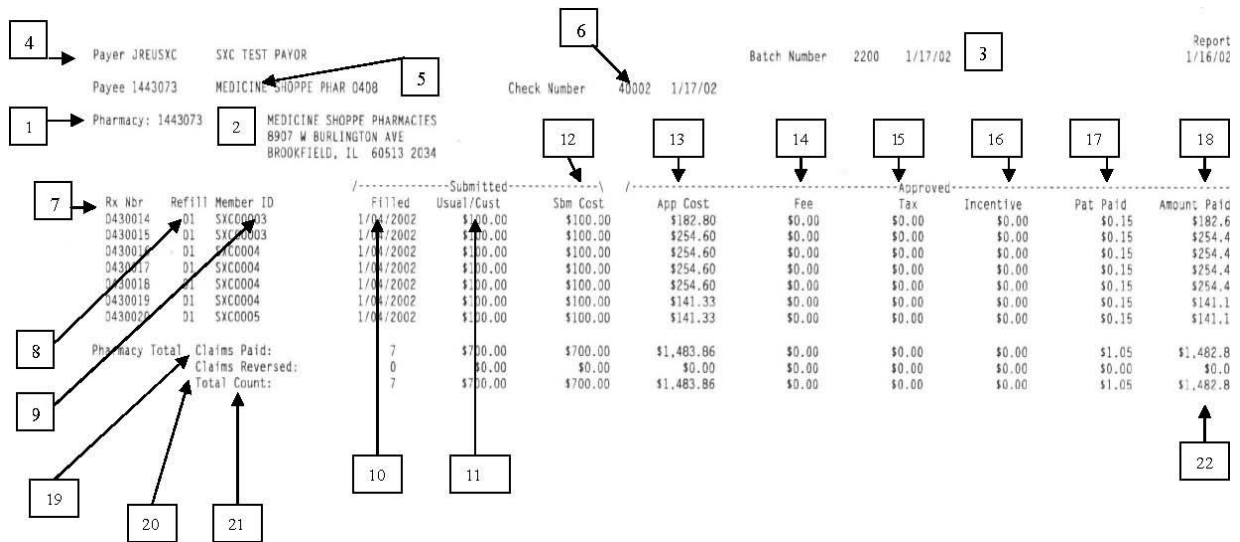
4 Payer JREUSXC SXC TEST PAYOR

Payee 1443073 MEDICINE SHOPPE PHAR 0408 5

1 Pharmacy: 1443073 2 MEDICINE SHOPPE PHARMACIES
8907 W BURLINGTON AVE
BROOKFIELD, IL 60513 2034

6

Check Number 40002 1/17/02

Batch Number 2200 1/17/02 3

Report
1/16/02

12 13 14 15 16 17 18

/-------------Submitted-------------\ /-------------------------------Approved-------------------------------

| 7 Rx Nbr | Refill | Member ID | Filled | Usual/Cust | Sbm Cost | App Cost | Fee | Tax | Incentive | Pat Paid | Amount Paid |
|---|---|---|---|---|---|---|---|---|---|---|---|
| 0430014 | 01 | SXC00003 | 1/04/2002 | $100.00 | $100.00 | $182.80 | $0.00 | $0.00 | $0.00 | $0.15 | $182.6 |
| 0430015 | 01 | SXC00003 | 1/04/2002 | $100.00 | $100.00 | $254.60 | $0.00 | $0.00 | $0.00 | $0.15 | $254.4 |
| 0430016 | 01 | SXC0004 | 1/04/2002 | $100.00 | $100.00 | $254.60 | $0.00 | $0.00 | $0.00 | $0.15 | $254.4 |
| 0430017 | 01 | SXC0004 | 1/04/2002 | $100.00 | $100.00 | $254.60 | $0.00 | $0.00 | $0.00 | $0.15 | $254.4 |
| 0430018 | 01 | SXC0004 | 1/04/2002 | $100.00 | $100.00 | $254.60 | $0.00 | $0.00 | $0.00 | $0.15 | $254.4 |
| 0430019 | 01 | SXC0004 | 1/04/2002 | $100.00 | $100.00 | $141.33 | $0.00 | $0.00 | $0.00 | $0.15 | $141.1 |
| 0430020 | 01 | SXC0005 | 1/04/2002 | $100.00 | $100.00 | $141.33 | $0.00 | $0.00 | $0.00 | $0.15 | $141.1 |

| Pharmacy Total | | | | | | | | | |
|---|---|---|---|---|---|---|---|---|---|
| Claims Paid: | 7 | $700.00 | $700.00 | $1,483.86 | $0.00 | $0.00 | $0.00 | $1.05 | $1,482.8 |
| Claims Reversed: | 0 | $0.00 | $0.00 | $0.00 | $0.00 | $0.00 | $0.00 | $0.00 | $0.0 |
| Total Count: | 7 | $700.00 | $700.00 | $1,483.86 | $0.00 | $0.00 | $0.00 | $1.05 | $1,482.8 |

8

9

10 11

22

19

20 21